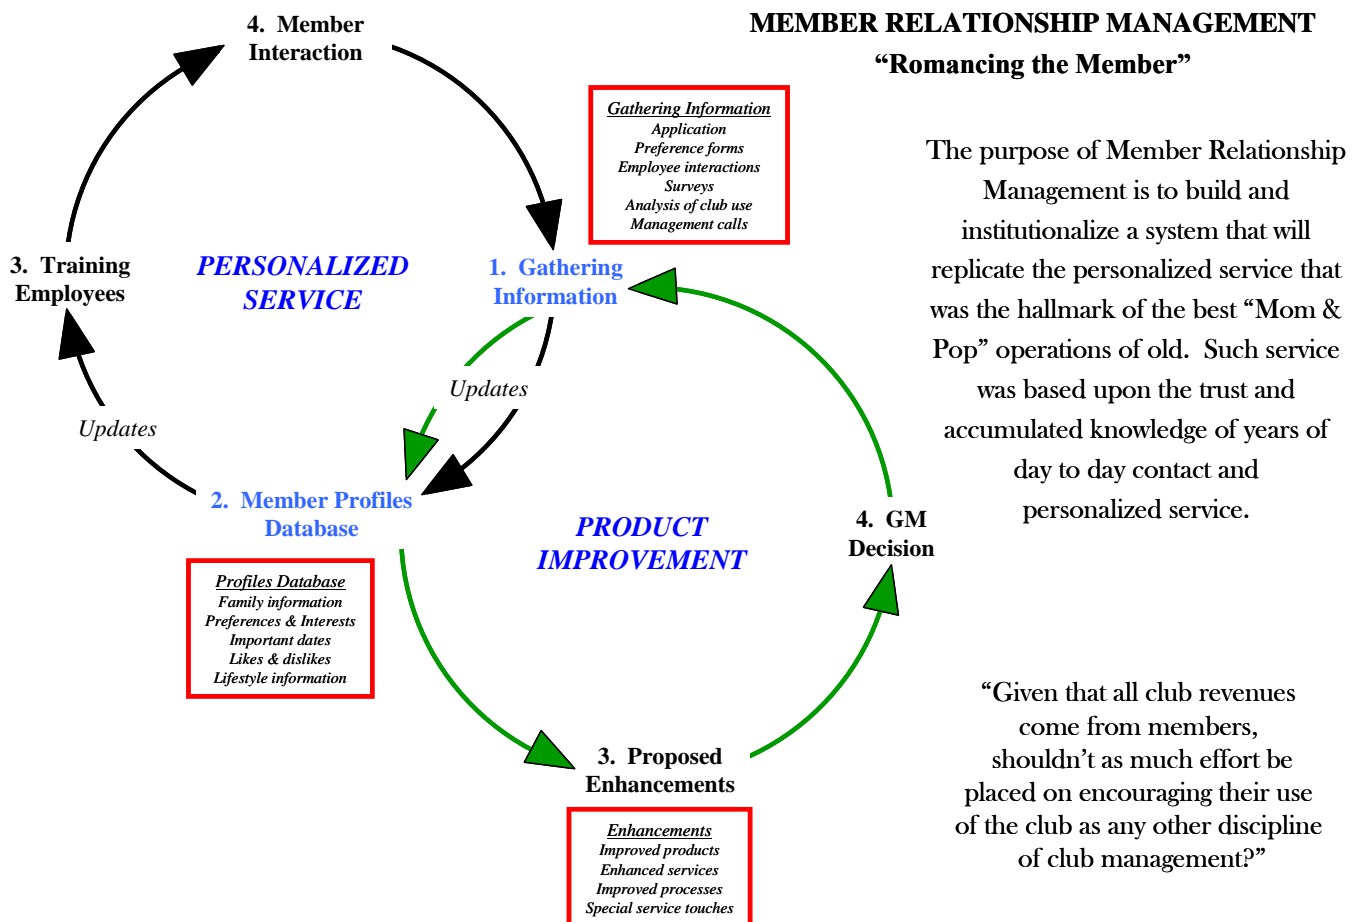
4. Member Interaction

MEMBER RELATIONSHIP MANAGEMENT
"Romancing the Member"

Gathering Information
Application
Preference forms
Employee interactions
Surveys
Analysis of club use
Management calls

The purpose of Member Relationship Management is to build and institutionalize a system that will replicate the personalized service that was the hallmark of the best "Mom & Pop" operations of old. Such service was based upon the trust and accumulated knowledge of years of day to day contact and personalized service.

3. Training Employees

PERSONALIZED SERVICE

1. Gathering Information

Updates

Updates

2. Member Profiles Database

PRODUCT IMPROVEMENT

4. GM Decision

Profiles Database
Family information
Preferences & Interests
Important dates
Likes & dislikes
Lifestyle information

3. Proposed Enhancements

Enhancements
Improved products
Enhanced services
Improved processes
Special service touches

"Given that all club revenues come from members, shouldn't as much effort be placed on encouraging their use of the club as any other discipline of club management?"